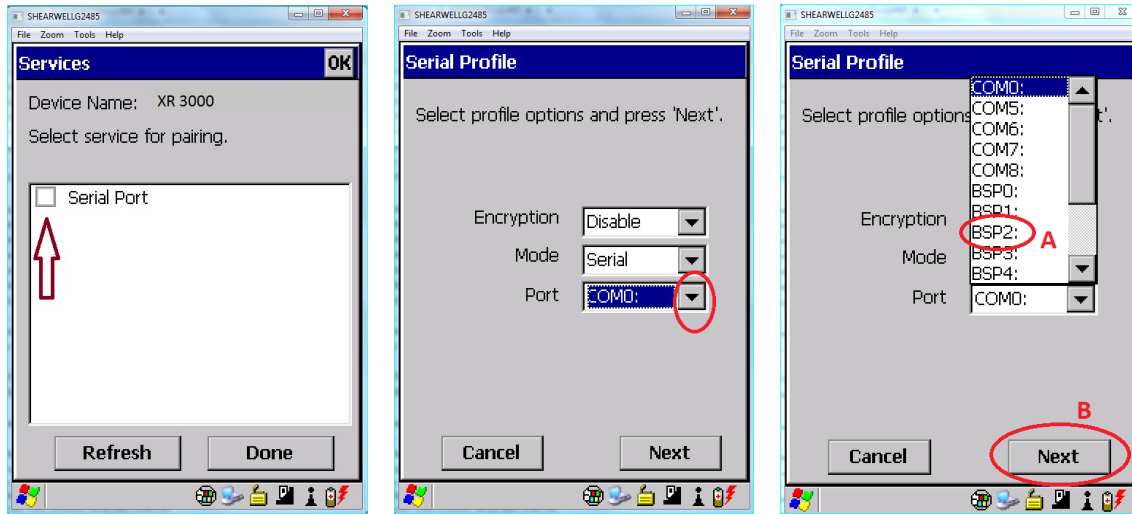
SHEARWELLG2485

File Zoom Tools Help

Services

OK

Device Name: XR 3000

Select service for pairing.

Serial Port

Refresh

Done

SHEARWELLG2485

File Zoom Tools Help

Serial Profile

Select profile options and press 'Next'.

Encryption Disable

Mode Serial

Port COM0:

Cancel

Next

SHEARWELLG2485

File Zoom Tools Help

Serial Profile

Select profile options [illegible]t'.

COM0:
COM5:
COM6:
COM7:
COM8:
BSP0:
BSP1:
BSP2:
BSP3:
BSP4:

A

Encryption

Mode

Port COM0:

B

Cancel

Next